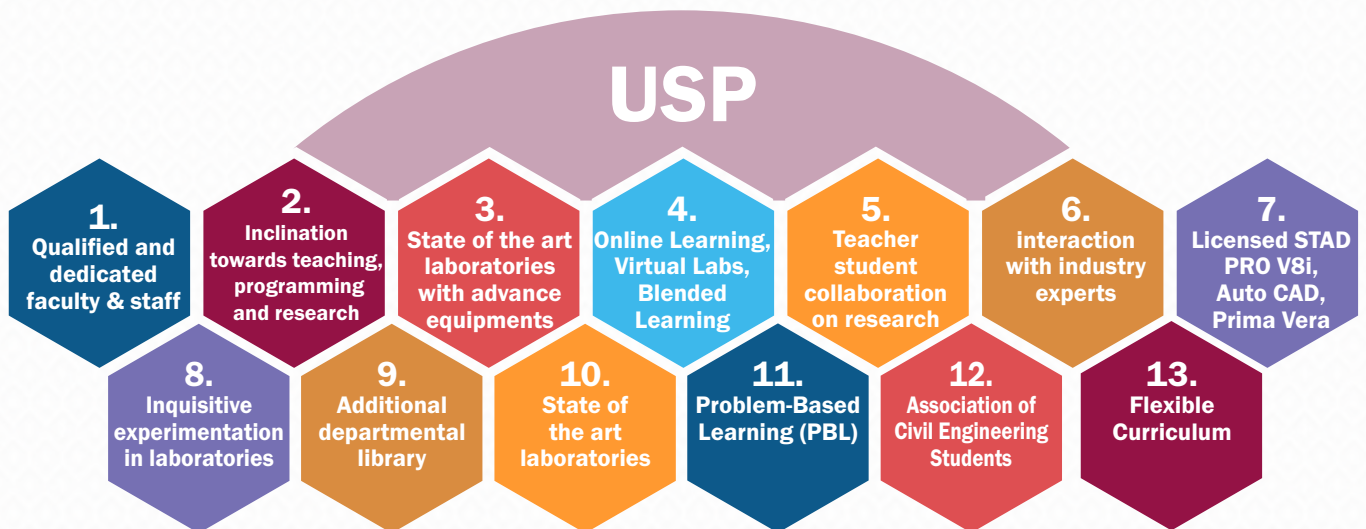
USP

1.
Qualified and dedicated faculty & staff

2.
Inclination towards teaching, programming and research

3.
State of the art laboratories with advance equipments

4.
Online Learning, Virtual Labs, Blended Learning

5.
Teacher student collaboration on research

6.
interaction with industry experts

7.
Licensed STAD PRO V8i, Auto CAD, Prima Vera

8.
Inquisitive experimentation in laboratories

9.
Additional departmental library

10.
State of the art laboratories

11.
Problem-Based Learning (PBL)

12.
Association of Civil Engineering Students

13.
Flexible Curriculum